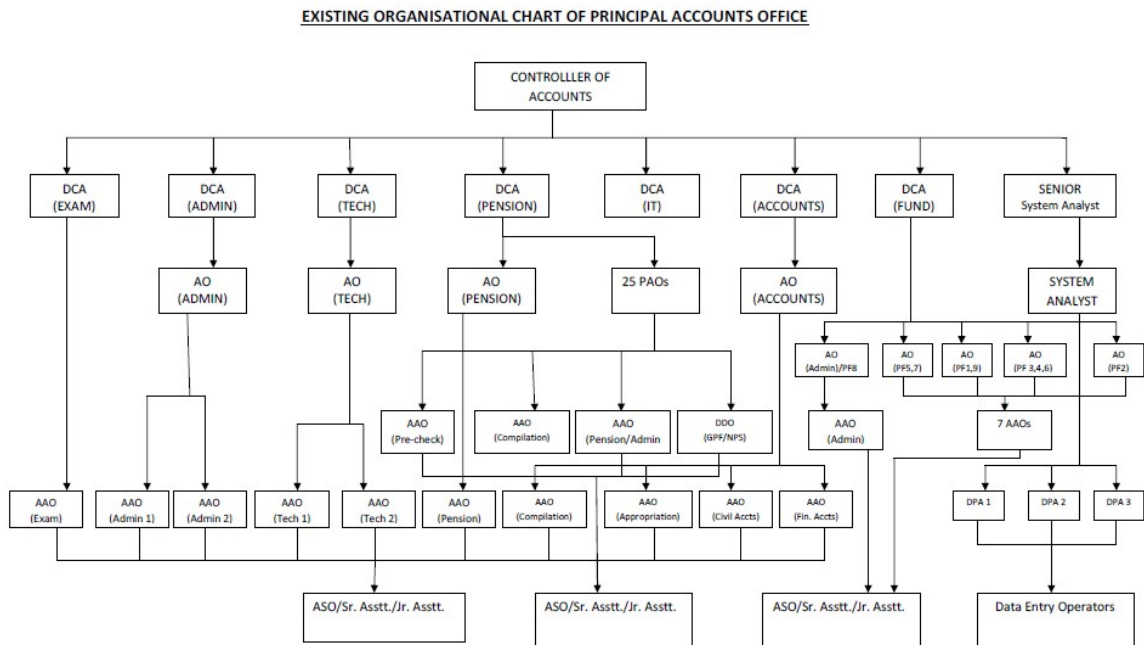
EXISTING ORGANISATIONAL CHART OF PRINCIPAL ACCOUNTS OFFICE

CONTROLLLER OF ACCOUNTS

DCA (EXAM)

DCA (ADMIN)

DCA (TECH)

DCA (PENSION)

DCA (IT)

DCA (ACCOUNTS)

DCA (FUND)

SENIOR System Analyst

AO (ADMIN)

AO (TECH)

AO (PENSION)

25 PAOs

AO (ACCOUNTS)

SYSTEM ANALYST

AO (Admin)/PF8

AO (PF5,7)

AO (PF1,9)

AO (PF 3,4,6)

AO (PF2)

AAO (Pre-check)

AAO (Compilation)

AAO (Pension/Admin

DDO (GPF/NPS)

AAO (Admin)

7 AAOs

AAO (Exam)

AAO (Admin 1)

AAO (Admin 2)

AAO (Tech 1)

AAO (Tech 2)

AAO (Pension)

AAO (Compilation)

AAO (Appropriation)

AAO (Civil Accts)

AAO (Fin. Accts)

DPA 1

DPA 2

DPA 3

ASO/Sr. Asstt./Jr. Asstt.

ASO/Sr. Asstt./Jr. Asstt.

ASO/Sr. Asstt./Jr. Asstt.

Data Entry Operators